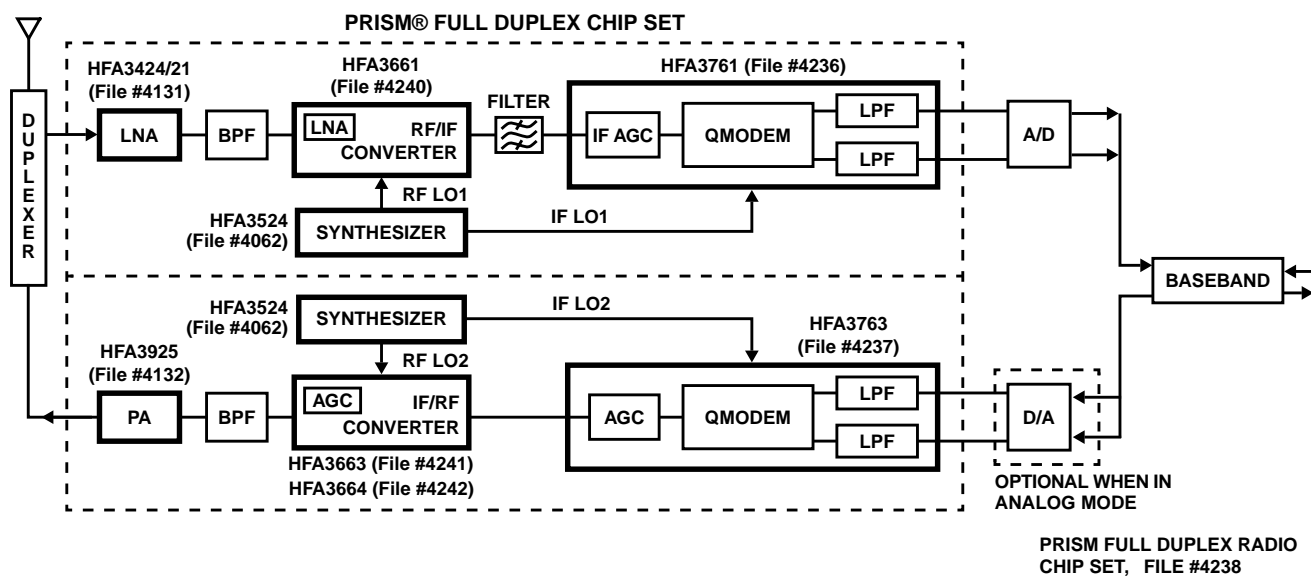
PRISM® FULL DUPLEX CHIP SET

DUPLEXER

HFA3424/21 (File #4131)

LNA

BPF

HFA3661 (File #4240)

LNA

RF/IF CONVERTER

FILTER

HFA3761 (File #4236)

IF AGC

QMODEM

LPF

LPF

A/D

RF LO1

HFA3524 (File #4062)

SYNTHESIZER

IF LO1

BASEBAND

HFA3524 (File #4062)

SYNTHESIZER

IF LO2

HFA3763 (File #4237)

RF LO2

HFA3925 (File #4132)

PA

BPF

AGC

IF/RF CONVERTER

AGC

QMODEM

LPF

LPF

D/A

HFA3663 (File #4241)
HFA3664 (File #4242)

OPTIONAL WHEN IN ANALOG MODE

PRISM FULL DUPLEX RADIO CHIP SET, FILE #4238